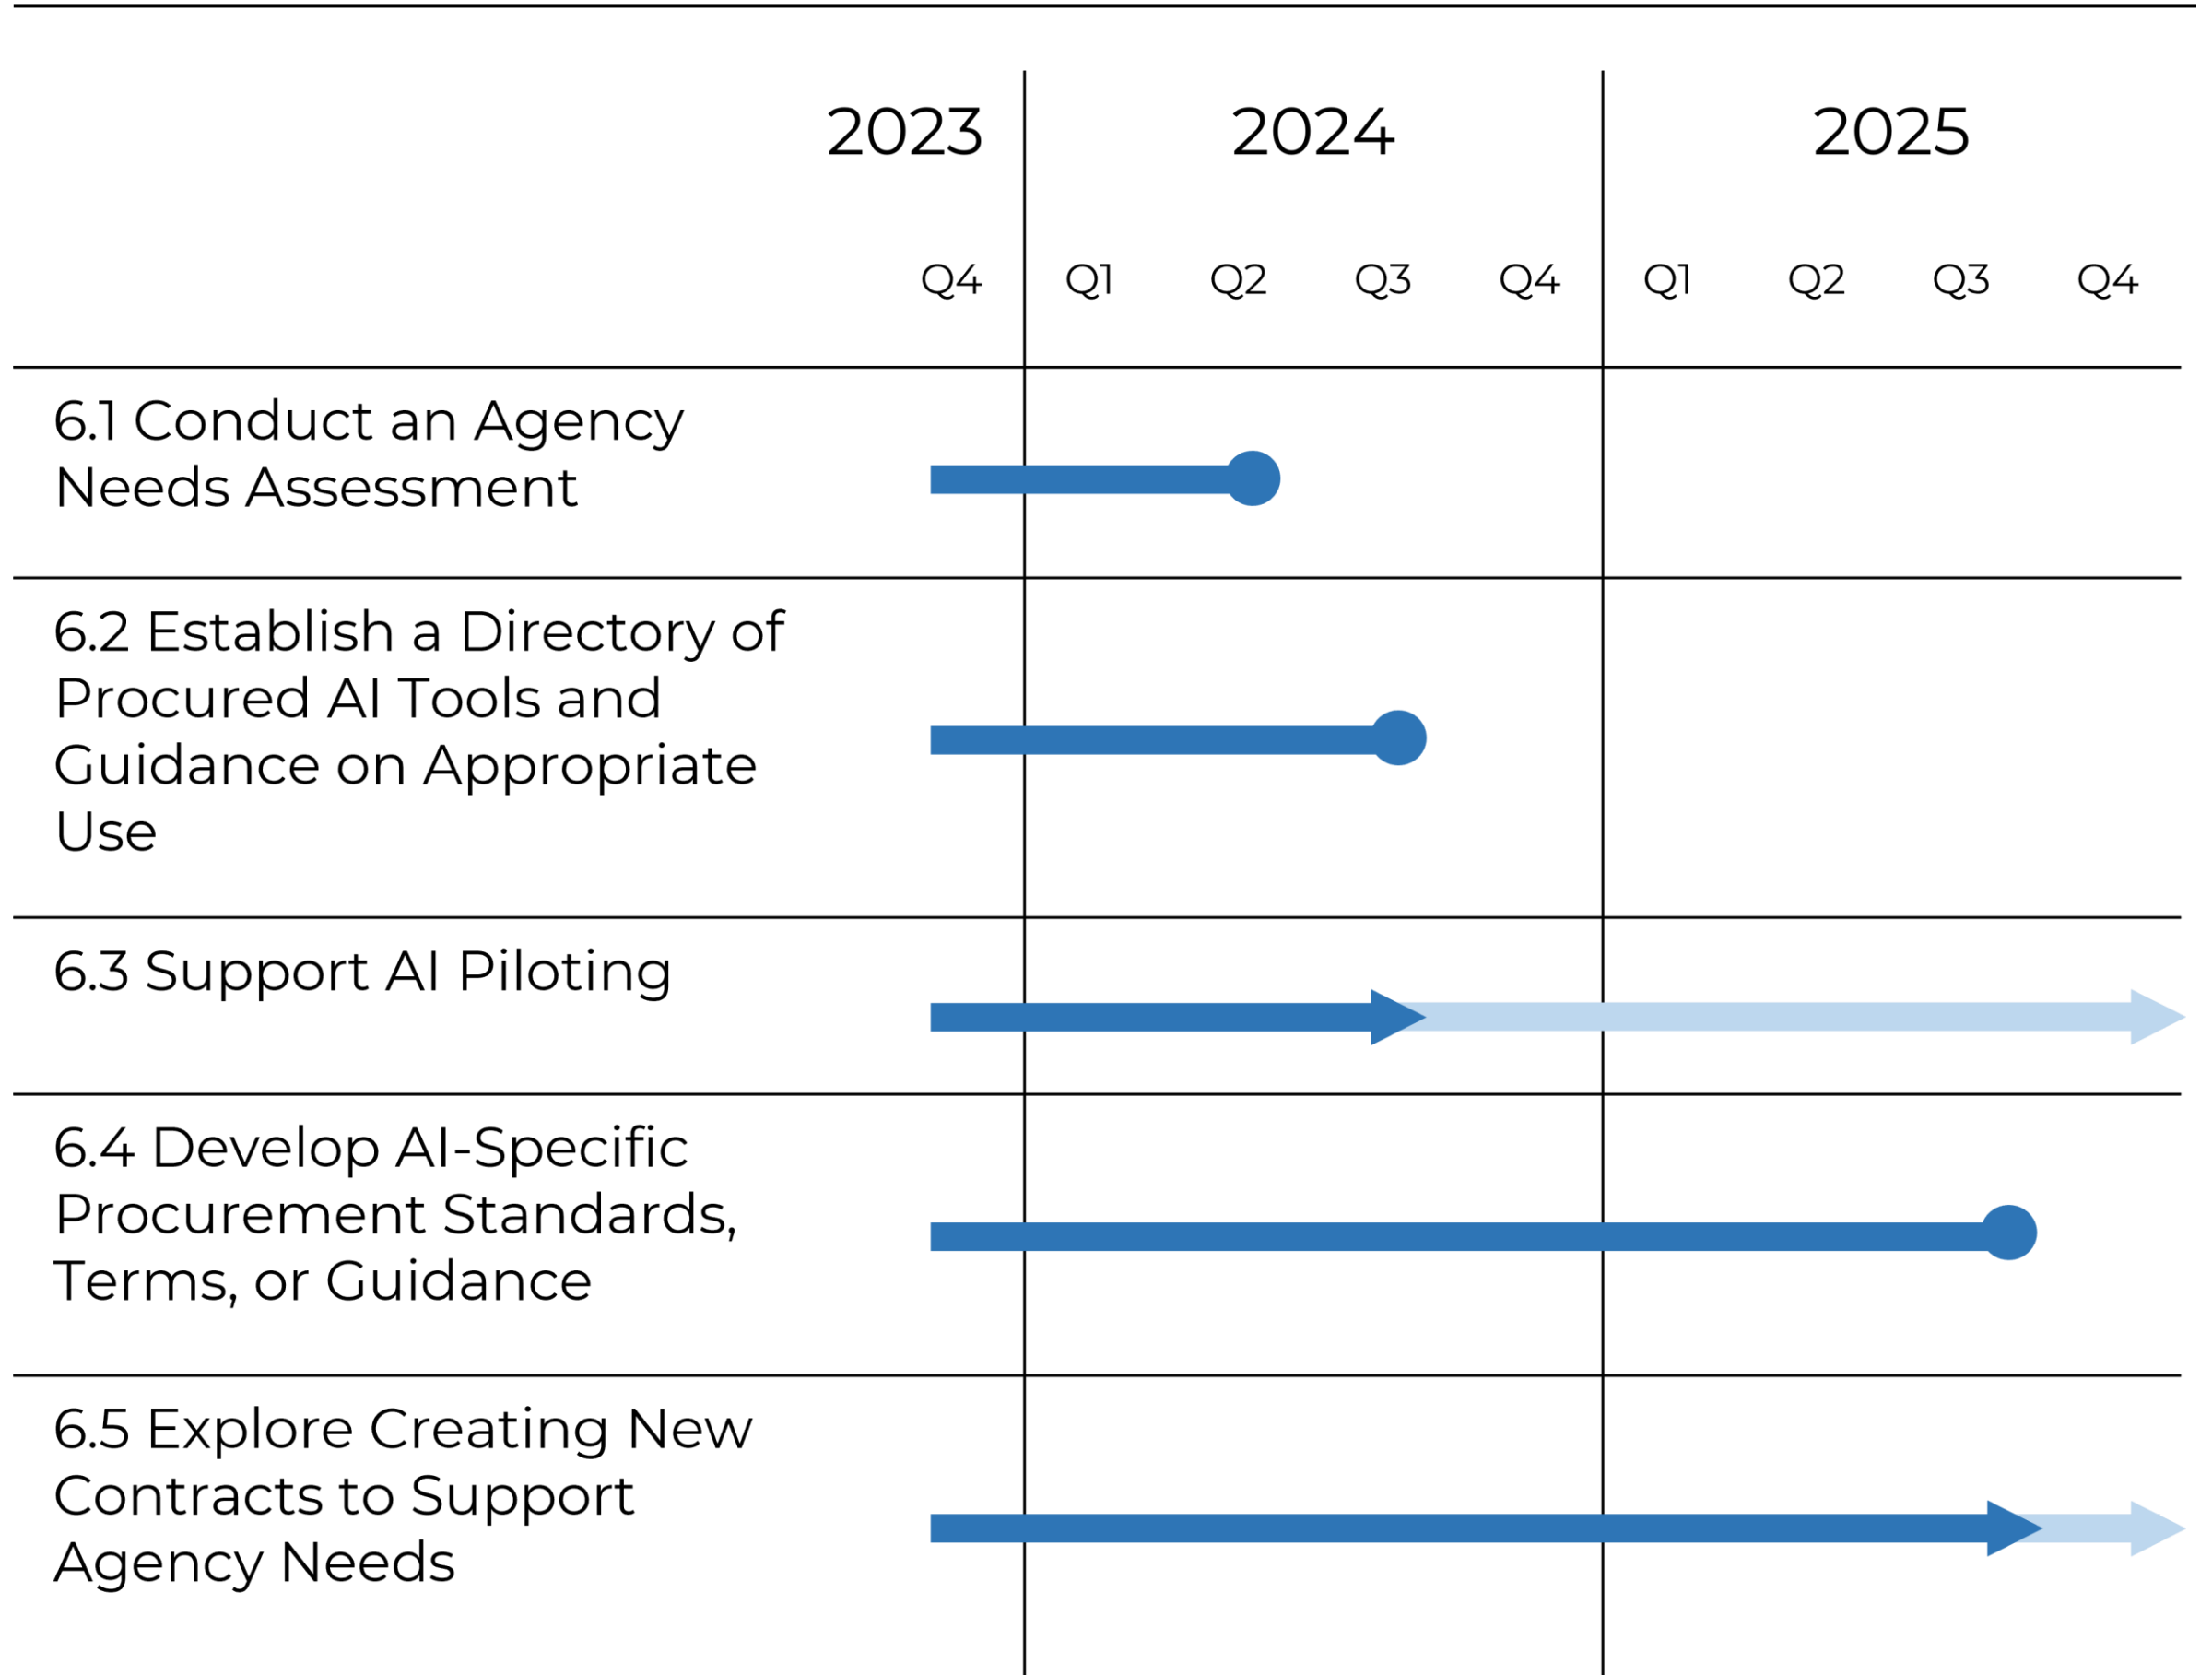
| | 2023 | 2024 | | | | 2025 | | | |
|---|---|---|---|---|---|---|---|---|---|
| | Q4 | Q1 | Q2 | Q3 | Q4 | Q1 | Q2 | Q3 | Q4 |
| 6.1 Conduct an Agency Needs Assessment | | | | | | | | | |
| 6.2 Establish a Directory of Procured AI Tools and Guidance on Appropriate Use | | | | | | | | | |
| 6.3 Support AI Piloting | | | | | | | | | |
| 6.4 Develop AI-Specific Procurement Standards, Terms, or Guidance | | | | | | | | | |
| 6.5 Explore Creating New Contracts to Support Agency Needs | | | | | | | | | |